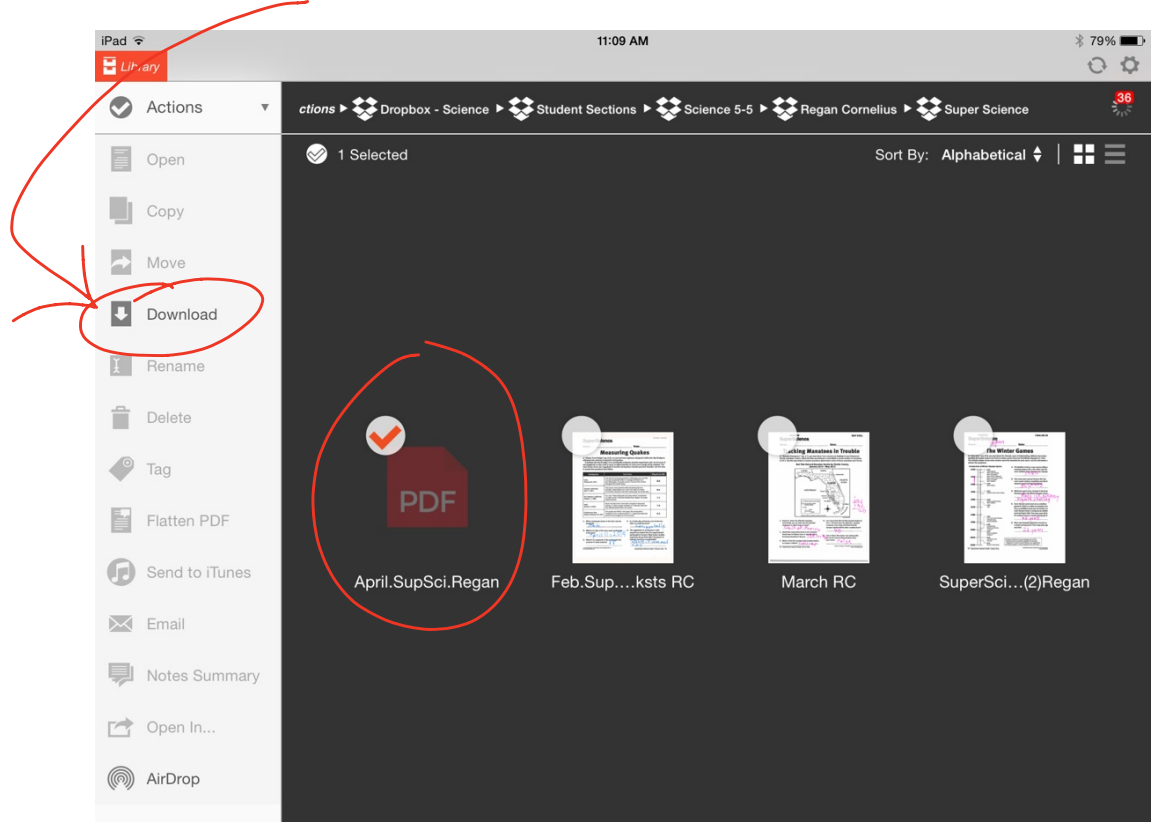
iPad 11:09 AM 79%

Library

Actions

ctions ▸ Dropbox - Science ▸ Student Sections ▸ Science 5-5 ▸ Regan Cornelius ▸ Super Science

36

1 Selected

Sort By: Alphabetical

Open
Copy
Move
Download
Rename
Delete
Tag
Flatten PDF
Send to iTunes
Email
Notes Summary
Open In...
AirDrop

PDF
April.SupSci.Regan

Measuring Quakes
Feb.Sup....ksts RC

Tracking Manatees in Trouble
March RC

The Winter Games
SuperSci...(2)Regan